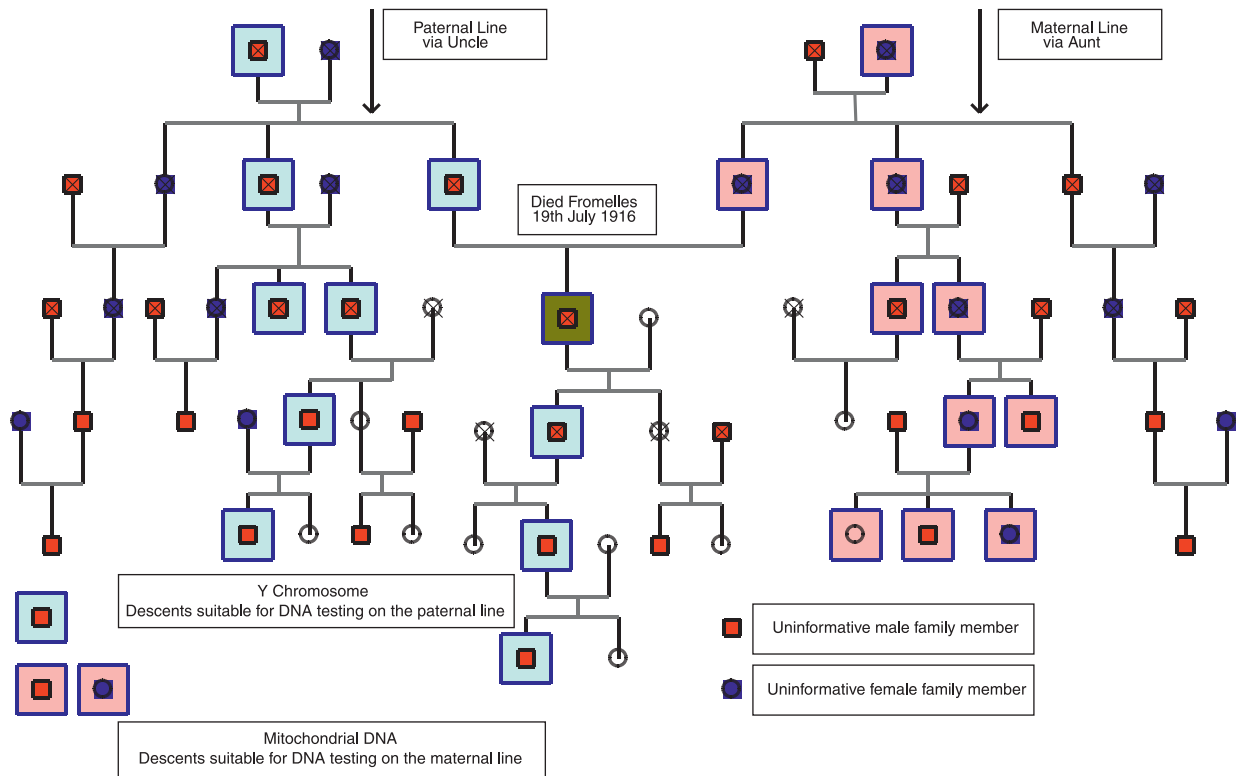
Paternal Line via Uncle

Maternal Line via Aunt

Died Fromelles 19th July 1916

Y Chromosome
Descents suitable for DNA testing on the paternal line

Uninformative male family member

Uninformative female family member

Mitochondrial DNA
Descents suitable for DNA testing on the maternal line